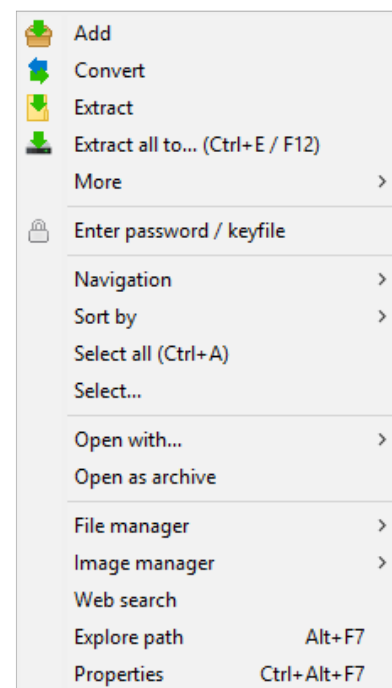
Add
Convert
Extract
Extract all to... (Ctrl+E / F12)
More

Enter password / keyfile

Navigation
Sort by
Select all (Ctrl+A)
Select...

Open with...
Open as archive

File manager
Image manager
Web search
Explore path Alt+F7
Properties Ctrl+Alt+F7